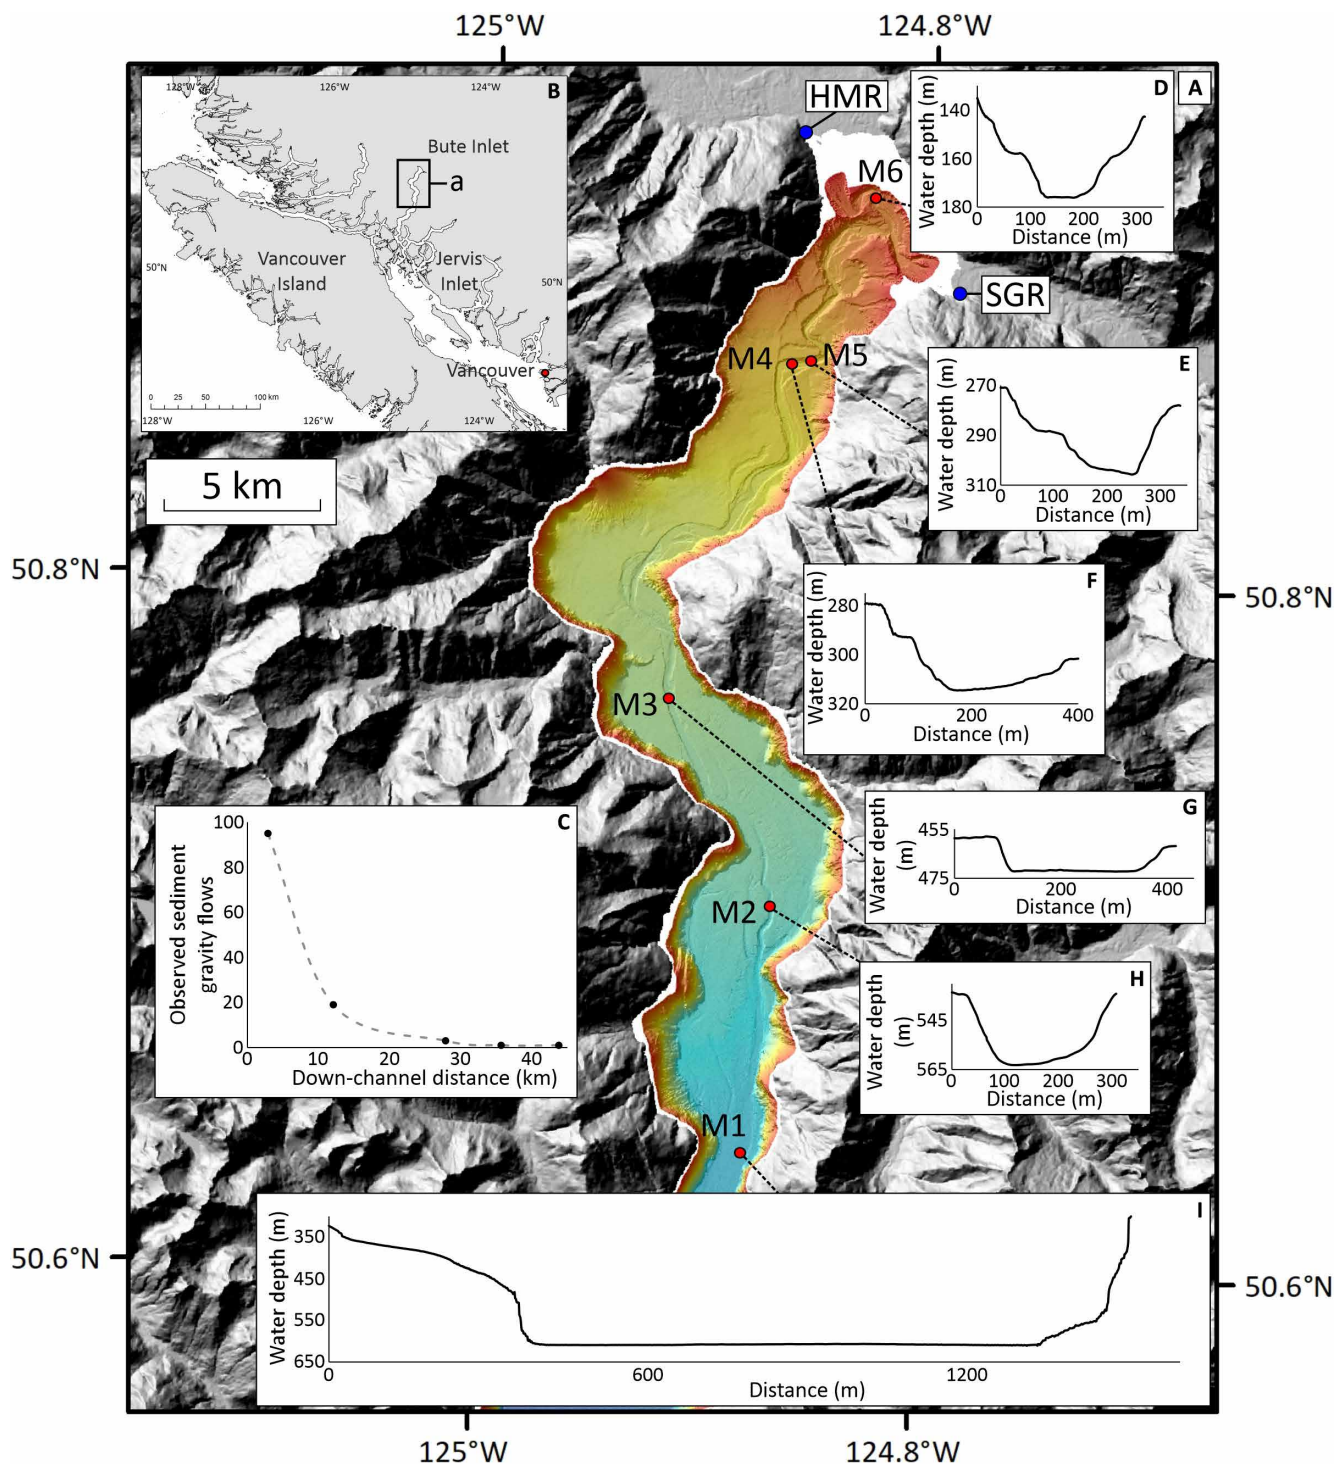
125°W
124.8°W

128°W
126°W
124°W
B
Bute Inlet
a
Vancouver Island
Jervis Inlet
50°N
50°N
Vancouver
0 25 50 100 km
128°W
126°W
124°W

HMR
M6
SGR
M4
M5
M3
M2
M1

A

D
Water depth (m)
140
160
180
0
100
200
300
Distance (m)

E
Water depth (m)
270
290
310
0
100
200
300
Distance (m)

F
Water depth (m)
280
300
320
0
200
400
Distance (m)

G
Water depth (m)
455
475
0
200
400
Distance (m)

H
Water depth (m)
545
565
0
100
200
300
Distance (m)

C
Observed sediment gravity flows
100
80
60
40
20
0
0
10
20
30
40
Down-channel distance (km)

5 km

50.8°N
50.8°N
50.6°N
50.6°N

I
Water depth (m)
350
450
550
650
0
600
1200
Distance (m)

125°W
124.8°W